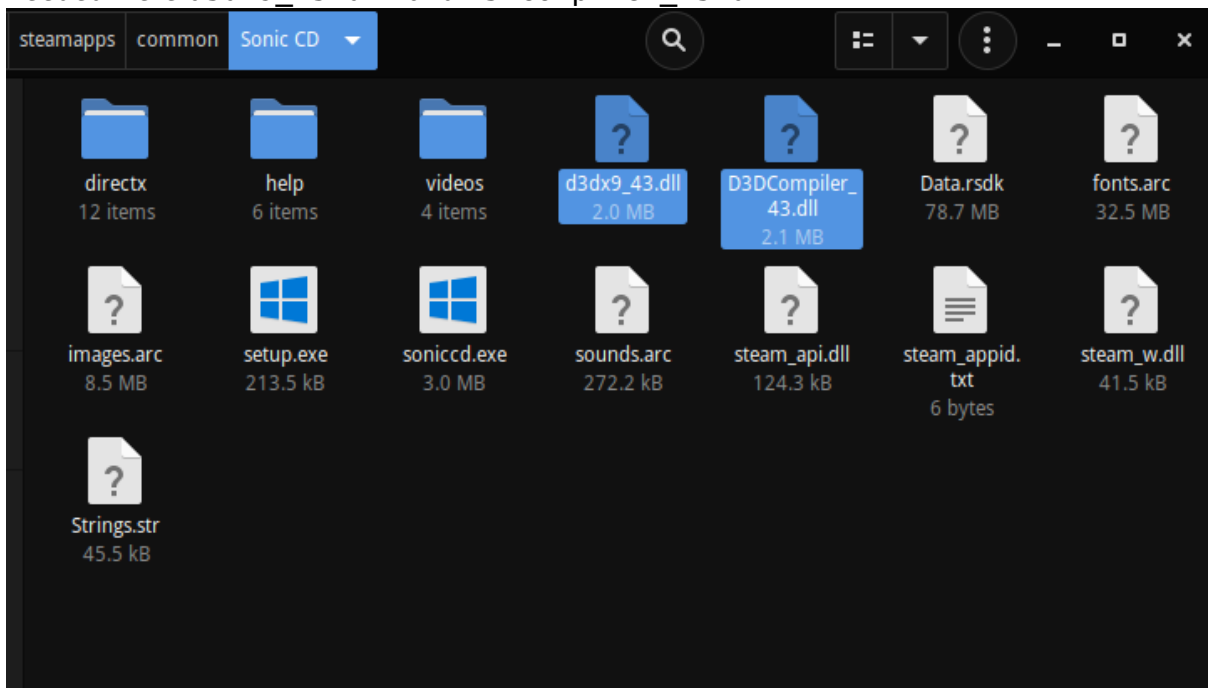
steamapps common Sonic CD

directx
12 items

help
6 items

videos
4 items

d3dx9_43.dll
2.0 MB

D3DCompiler_43.dll
2.1 MB

Data.rsdk
78.7 MB

fonts.arc
32.5 MB

images.arc
8.5 MB

setup.exe
213.5 kB

soniccd.exe
3.0 MB

sounds.arc
272.2 kB

steam_api.dll
124.3 kB

steam_appid.txt
6 bytes

steam_w.dll
41.5 kB

Strings.str
45.5 kB